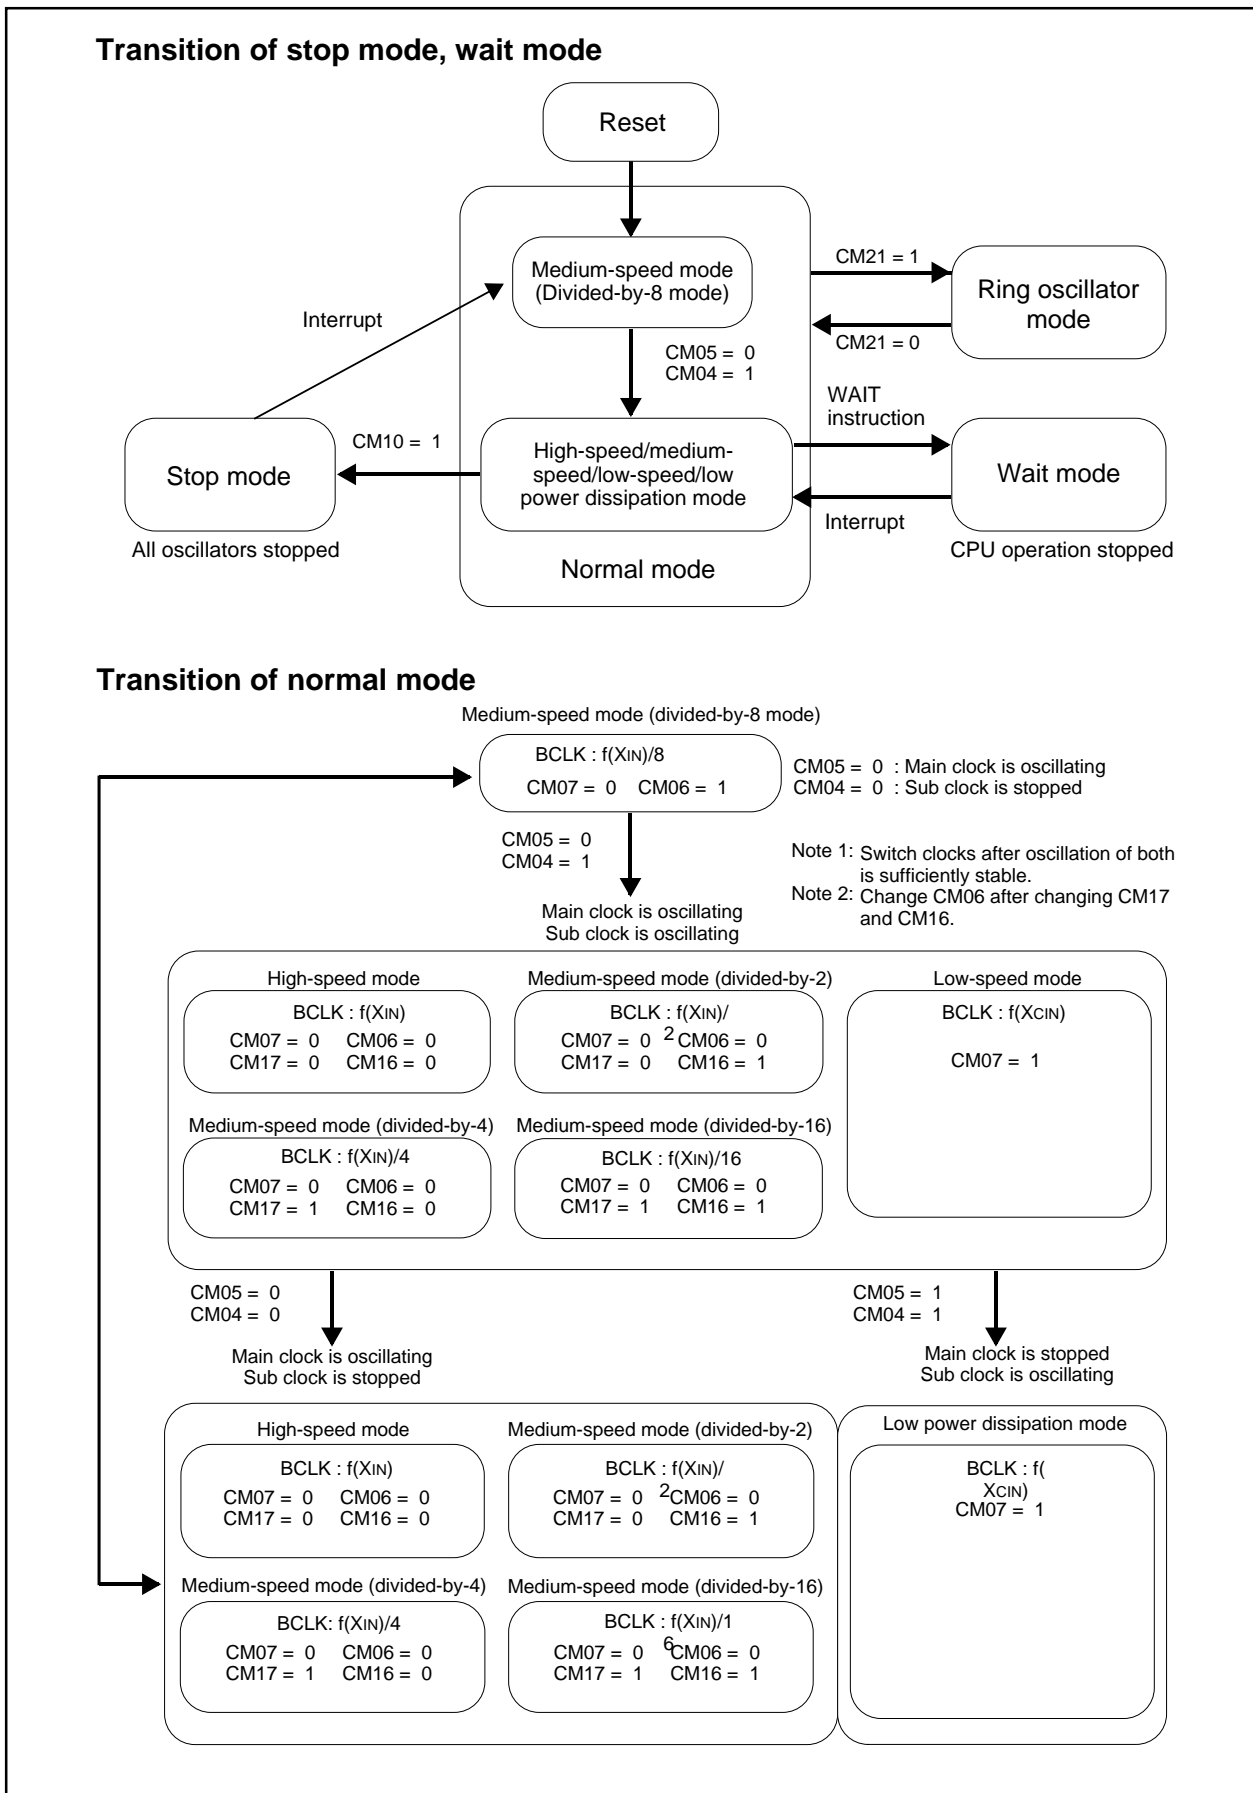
Transition of stop mode, wait mode

Reset

Medium-speed mode (Divided-by-8 mode)

CM21 = 1

Ring oscillator mode

CM21 = 0

Interrupt

CM05 = 0
CM04 = 1

WAIT instruction

CM10 = 1

Stop mode

High-speed/medium-speed/low-speed/low power dissipation mode

Wait mode

Interrupt

All oscillators stopped

CPU operation stopped

Normal mode

Transition of normal mode

Medium-speed mode (divided-by-8 mode)

BCLK : f(XIN)/8
CM07 = 0 CM06 = 1

CM05 = 0 : Main clock is oscillating
CM04 = 0 : Sub clock is stopped

CM05 = 0
CM04 = 1

Note 1: Switch clocks after oscillation of both is sufficiently stable.
Note 2: Change CM06 after changing CM17 and CM16.

Main clock is oscillating
Sub clock is oscillating

High-speed mode
BCLK : f(XIN)
CM07 = 0 CM06 = 0
CM17 = 0 CM16 = 0

Medium-speed mode (divided-by-2)
BCLK : f(XIN)/2
CM07 = 0 CM06 = 0
CM17 = 0 CM16 = 1

Low-speed mode
BCLK : f(XCIN)
CM07 = 1

Medium-speed mode (divided-by-4)
BCLK : f(XIN)/4
CM07 = 0 CM06 = 0
CM17 = 1 CM16 = 0

Medium-speed mode (divided-by-16)
BCLK : f(XIN)/16
CM07 = 0 CM06 = 0
CM17 = 1 CM16 = 1

CM05 = 0
CM04 = 0

CM05 = 1
CM04 = 1

Main clock is oscillating
Sub clock is stopped

Main clock is stopped
Sub clock is oscillating

High-speed mode
BCLK : f(XIN)
CM07 = 0 CM06 = 0
CM17 = 0 CM16 = 0

Medium-speed mode (divided-by-2)
BCLK : f(XIN)/2
CM07 = 0 CM06 = 0
CM17 = 0 CM16 = 1

Low power dissipation mode
BCLK : f(XCIN)
CM07 = 1

Medium-speed mode (divided-by-4)
BCLK: f(XIN)/4
CM07 = 0 CM06 = 0
CM17 = 1 CM16 = 0

Medium-speed mode (divided-by-16)
BCLK : f(XIN)/16
CM07 = 0 CM06 = 0
CM17 = 1 CM16 = 1